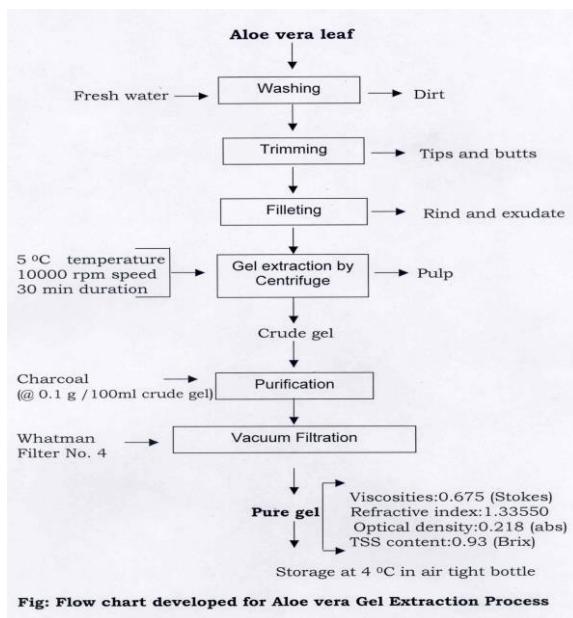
Aloe vera leaf

Fresh water

Washing

Dirt

Trimming

Tips and butts

Filleting

Rind and exudate

5 ºC temperature
10000 rpm speed
30 min duration

Gel extraction by Centrifuge

Pulp

Crude gel

Charcoal
(@ 0.1 g /100ml crude gel)

Purification

Whatman Filter No. 4

Vacuum Filtration

Pure gel

Viscosities:0.675 (Stokes)
Refractive index:1.33550
Optical density:0.218 (abs)
TSS content:0.93 (Brix)

Storage at 4 ºC in air tight bottle

Fig: Flow chart developed for Aloe vera Gel Extraction Process